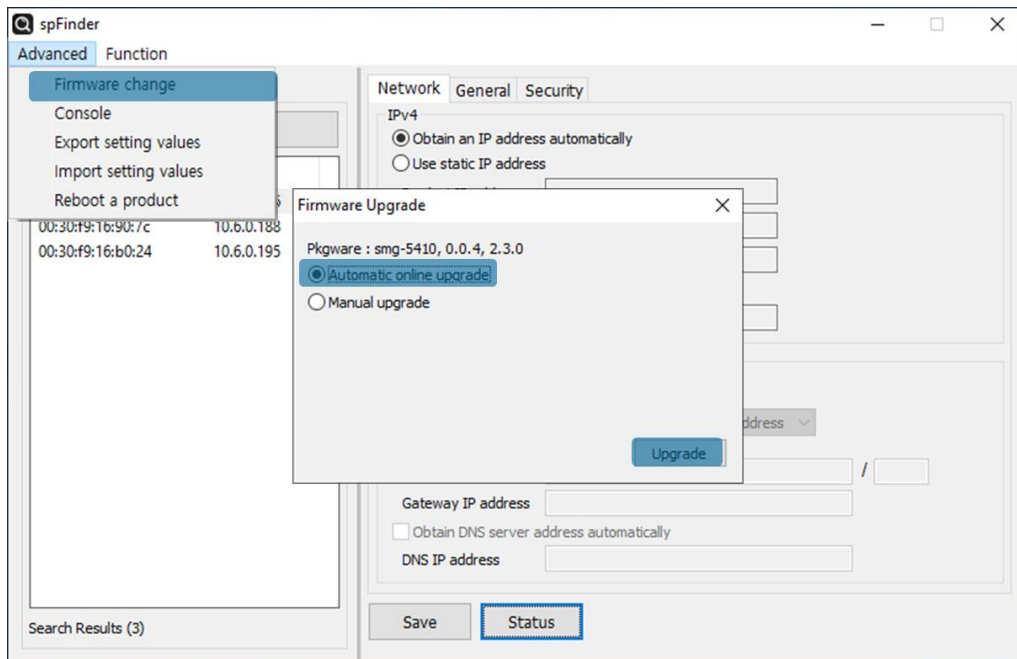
spFinder

Advanced Function

Firmware change
Console
Export setting values
Import setting values
Reboot a product

00:30:f9:16:90:7c 10.6.0.188
00:30:f9:16:b0:24 10.6.0.195

Network General Security

IPv4
Obtain an IP address automatically
Use static IP address

Firmware Upgrade

Pkgware : smg-5410, 0.0.4, 2.3.0
Automatic online upgrade
Manual upgrade

Upgrade

ddress

/

Gateway IP address
Obtain DNS server address automatically
DNS IP address

Search Results (3)

Save Status